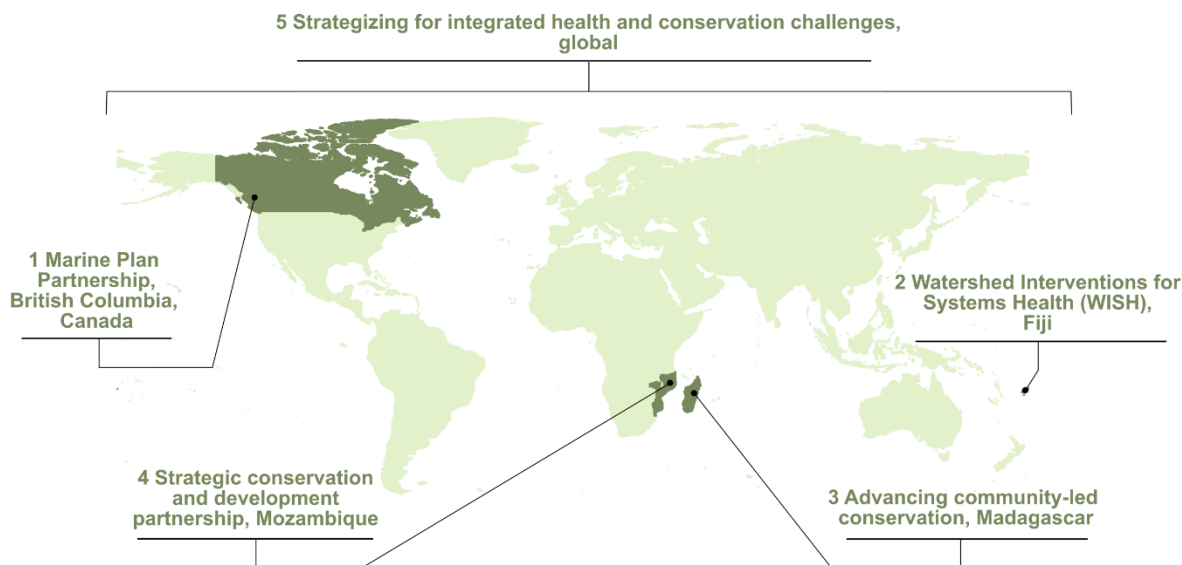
5 Strategizing for integrated health and conservation challenges, global

1 Marine Plan Partnership, British Columbia, Canada

2 Watershed Interventions for Systems Health (WISH), Fiji

4 Strategic conservation and development partnership, Mozambique

3 Advancing community-led conservation, Madagascar